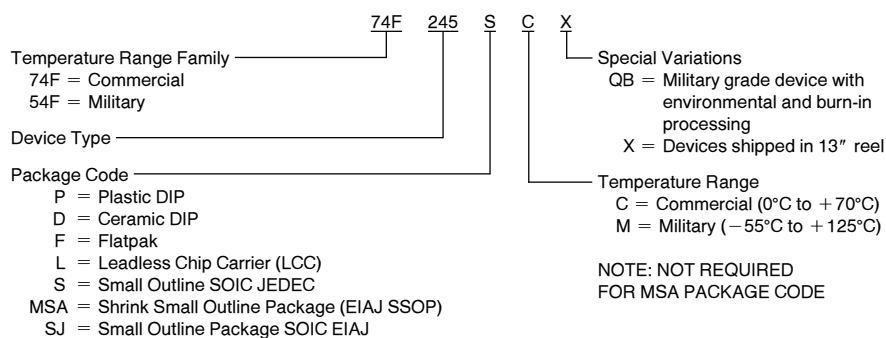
74F 245 S C X

Temperature Range Family
74F = Commercial
54F = Military

Device Type

Package Code
P = Plastic DIP
D = Ceramic DIP
F = Flatpak
L = Leadless Chip Carrier (LCC)
S = Small Outline SOIC JEDEC
MSA = Shrink Small Outline Package (EIAJ SSOP)
SJ = Small Outline Package SOIC EIAJ

Special Variations
QB = Military grade device with environmental and burn-in processing
X = Devices shipped in 13″ reel

Temperature Range
C = Commercial (0°C to +70°C)
M = Military (−55°C to +125°C)

NOTE: NOT REQUIRED FOR MSA PACKAGE CODE